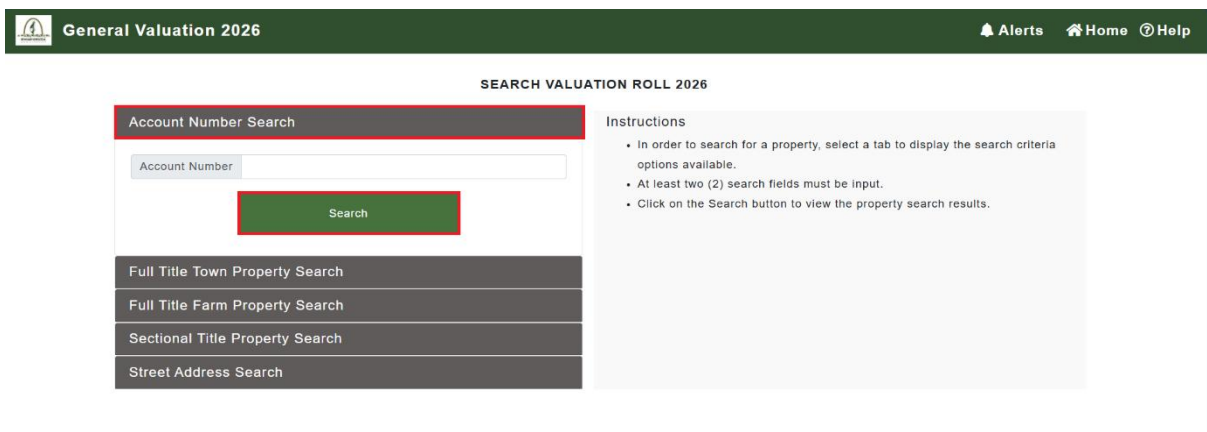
General Valuation 2026

Alerts Home Help

SEARCH VALUATION ROLL 2026

Account Number Search

Account Number

Search

Full Title Town Property Search

Full Title Farm Property Search

Sectional Title Property Search

Street Address Search

Instructions

- In order to search for a property, select a tab to display the search criteria options available.
- At least two (2) search fields must be input.
- Click on the Search button to view the property search results.